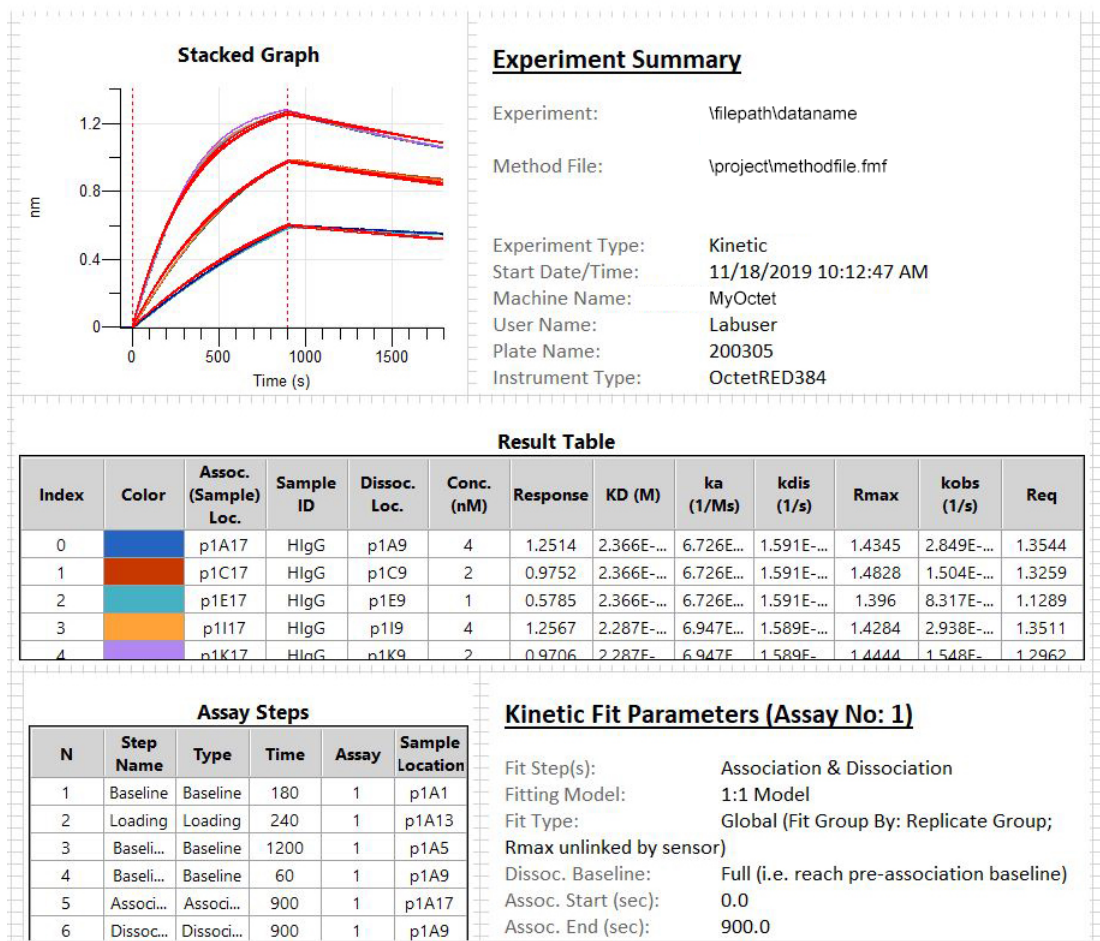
Stacked Graph

1.2
0.8
0.4
0
nm
0
500
1000
1500
Time (s)

Experiment Summary

Experiment: \filepath\dataname

Method File: \project\methodfile.fmf

Experiment Type: Kinetic
Start Date/Time: 11/18/2019 10:12:47 AM
Machine Name: MyOctet
User Name: Labuser
Plate Name: 200305
Instrument Type: OctetRED384

Result Table

| Index | Color | Assoc. (Sample) Loc. | Sample ID | Dissoc. Loc. | Conc. (nM) | Response | KD (M) | ka (1/Ms) | kdis (1/s) | Rmax | kobs (1/s) | Req |
|---|---|---|---|---|---|---|---|---|---|---|---|---|
| 0 | | p1A17 | HIgG | p1A9 | 4 | 1.2514 | 2.366E-... | 6.726E... | 1.591E-... | 1.4345 | 2.849E-... | 1.3544 |
| 1 | | p1C17 | HIgG | p1C9 | 2 | 0.9752 | 2.366E-... | 6.726E... | 1.591E-... | 1.4828 | 1.504E-... | 1.3259 |
| 2 | | p1E17 | HIgG | p1E9 | 1 | 0.5785 | 2.366E-... | 6.726E... | 1.591E-... | 1.396 | 8.317E-... | 1.1289 |
| 3 | | p1I17 | HIgG | p1I9 | 4 | 1.2567 | 2.287E-... | 6.947E... | 1.589E-... | 1.4284 | 2.938E-... | 1.3511 |
| 4 | | p1K17 | HIgG | p1K9 | 2 | 0.9706 | 2.287E- | 6.947E | 1.589E- | 1.4444 | 1.548E- | 1.2962 |

Assay Steps

| N | Step Name | Type | Time | Assay | Sample Location |
|---|---|---|---|---|---|
| 1 | Baseline | Baseline | 180 | 1 | p1A1 |
| 2 | Loading | Loading | 240 | 1 | p1A13 |
| 3 | Baseli... | Baseline | 1200 | 1 | p1A5 |
| 4 | Baseli... | Baseline | 60 | 1 | p1A9 |
| 5 | Associ... | Associ... | 900 | 1 | p1A17 |
| 6 | Dissoc... | Dissoci... | 900 | 1 | p1A9 |

Kinetic Fit Parameters (Assay No: 1)

Fit Step(s): Association & Dissociation
Fitting Model: 1:1 Model
Fit Type: Global (Fit Group By: Replicate Group; Rmax unlinked by sensor)
Dissoc. Baseline: Full (i.e. reach pre-association baseline)
Assoc. Start (sec): 0.0
Assoc. End (sec): 900.0